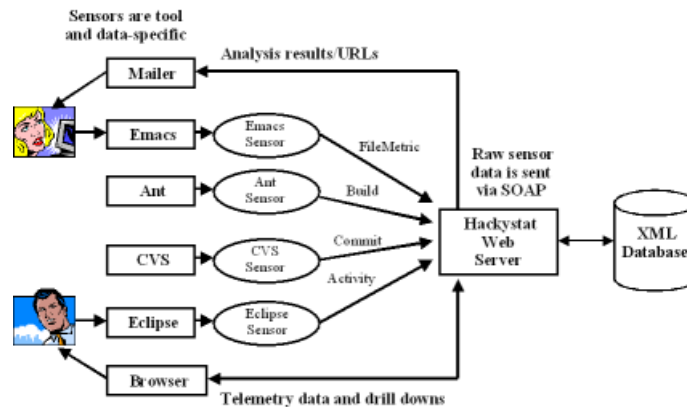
Sensors are tool and data-specific

Analysis results/URLs

Mailer

Emacs

Emacs Sensor

FileMetric

Raw sensor data is sent via SOAP

Ant

Ant Sensor

Build

CVS

CVS Sensor

Commit

Hackystat Web Server

XML Database

Activity

Eclipse

Eclipse Sensor

Browser

Telemetry data and drill downs